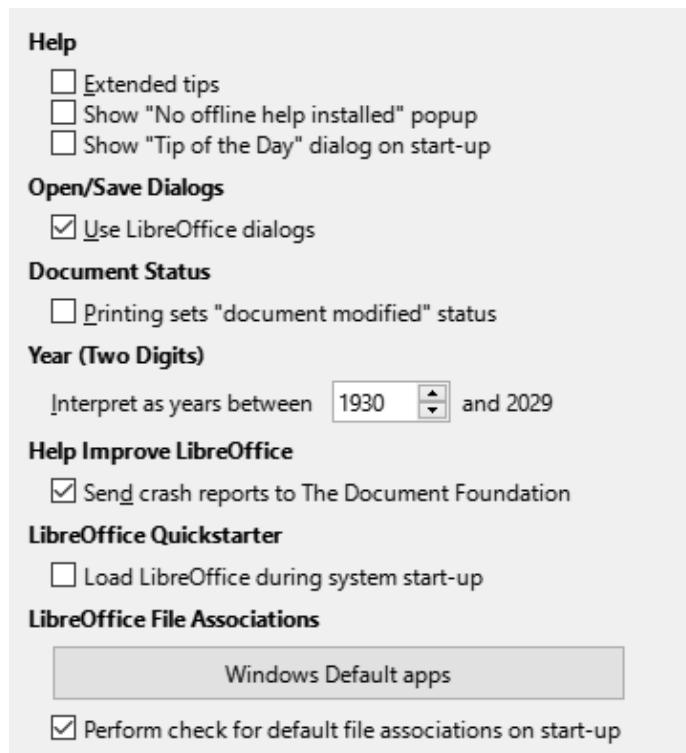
Help

Extended tips
Show "No offline help installed" popup
Show "Tip of the Day" dialog on start-up

Open/Save Dialogs

Use LibreOffice dialogs

Document Status

Printing sets "document modified" status

Year (Two Digits)

Interpret as years between 1930 and 2029

Help Improve LibreOffice

Send crash reports to The Document Foundation

LibreOffice Quickstarter

Load LibreOffice during system start-up

LibreOffice File Associations

Windows Default apps

Perform check for default file associations on start-up